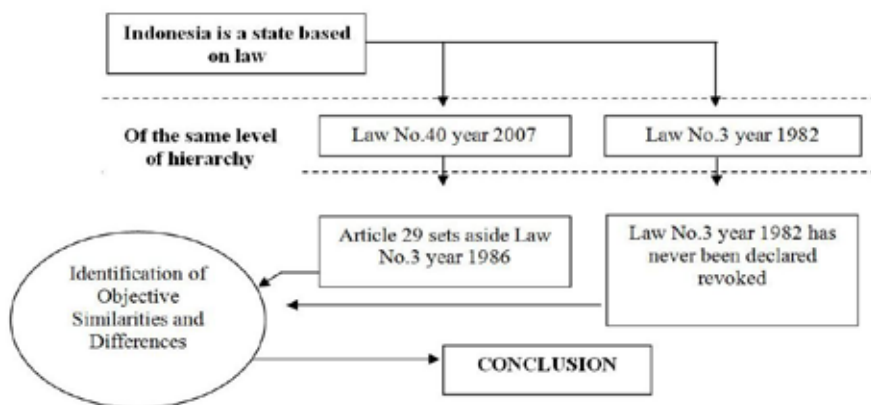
Indonesia is a state based on law

Of the same level of hierarchy

Law No.40 year 2007

Law No.3 year 1982

Article 29 sets aside Law No.3 year 1986

Law No.3 year 1982 has never been declared revoked

Identification of Objective Similarities and Differences

CONCLUSION